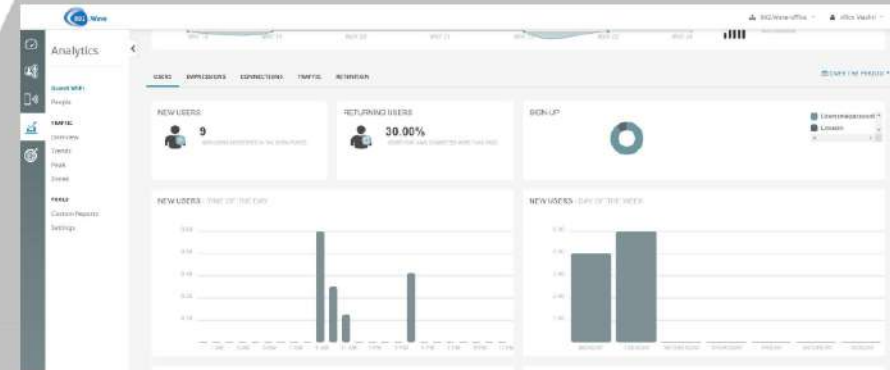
802.Wave

Analytics

Guest WiFi
People

TRAFFIC
Overview
Trends
Peak
Zones

TOOLS
Custom Reports
Settings

USERS IMPRESSIONS CONNECTIONS TRAFFIC RETENTION

NEW USERS
9

RETURNING USERS
30.00%

SIGN UP

NEW USERS - TIME OF THE DAY

NEW USERS - DAY OF THE WEEK